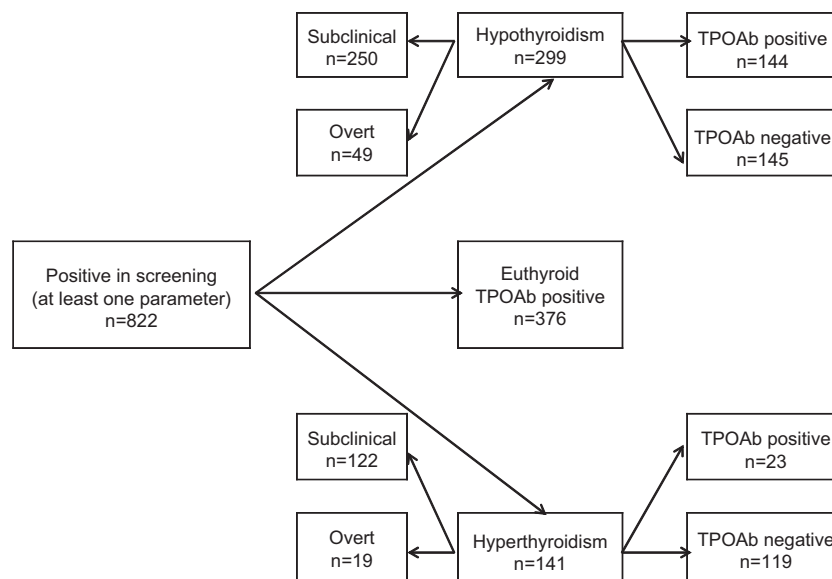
Subclinical
n=250

Hypothyroidism
n=299

TPOAb positive
n=144

Overt
n=49

TPOAb negative
n=145

Positive in screening
(at least one parameter)
n=822

Euthyroid
TPOAb positive
n=376

Subclinical
n=122

TPOAb positive
n=23

Overt
n=19

Hyperthyroidism
n=141

TPOAb negative
n=119